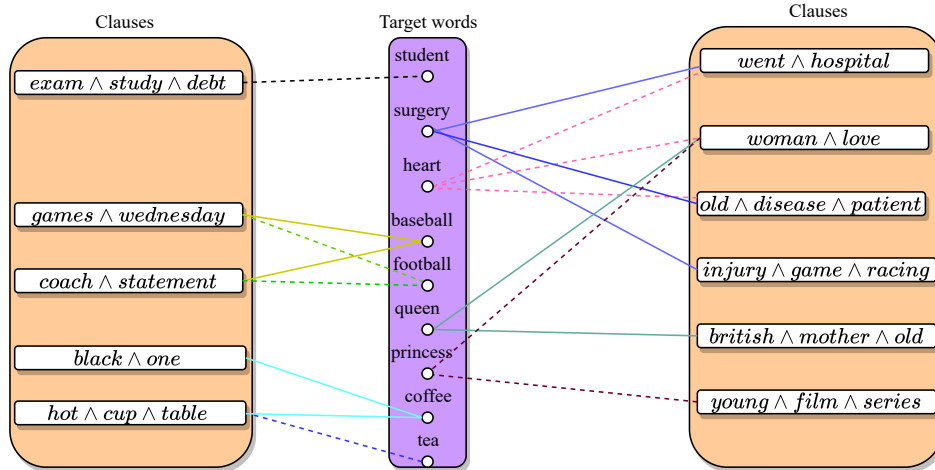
Clauses

$exam \wedge study \wedge debt$

$games \wedge wednesday$

$coach \wedge statement$

$black \wedge one$

$hot \wedge cup \wedge table$

Target words

student

surgery

heart

baseball

football

queen

princess

coffee

tea

Clauses

$went \wedge hospital$

$woman \wedge love$

$old \wedge disease \wedge patient$

$injury \wedge game \wedge racing$

$british \wedge mother \wedge old$

$young \wedge film \wedge series$